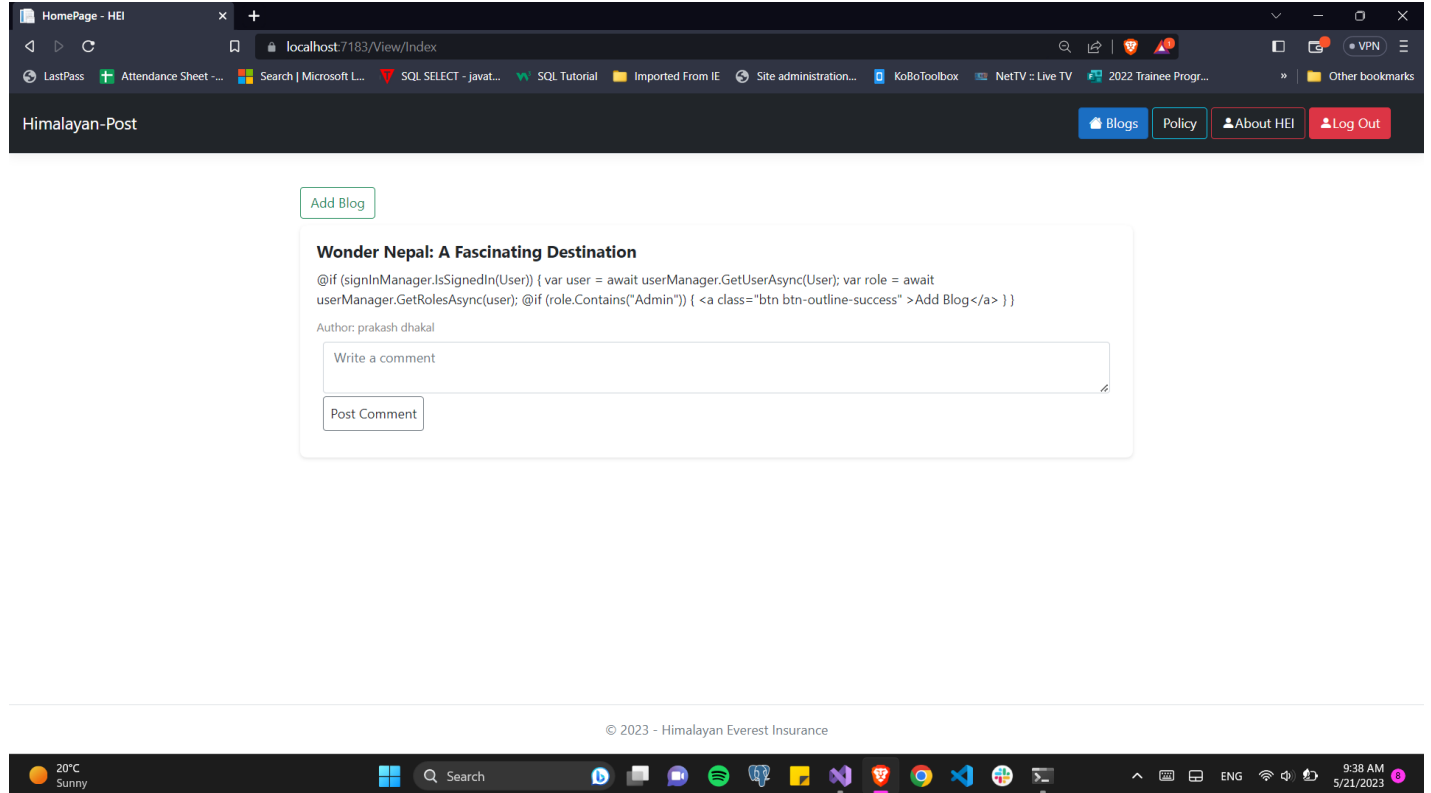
HomePage - HEI

localhost:7183/View/Index

VPN

LastPass Attendance Sheet -... Search | Microsoft L... SQL SELECT - javat... SQL Tutorial Imported From IE Site administration... KoBoToolbox NetTV :: Live TV 2022 Trainee Progr... » Other bookmarks

Himalayan-Post

Blogs Policy About HEI Log Out

Add Blog

Wonder Nepal: A Fascinating Destination

@if (signInManager.IsSignedIn(User)) { var user = await userManager.GetUserAsync(User); var role = await userManager.GetRolesAsync(user); @if (role.Contains("Admin")) { <a class="btn btn-outline-success" >Add Blog</a> } }

Author: prakash dhakal

Write a comment

Post Comment

© 2023 - Himalayan Everest Insurance

20°C
Sunny

Search

ENG

9:38 AM
5/21/2023